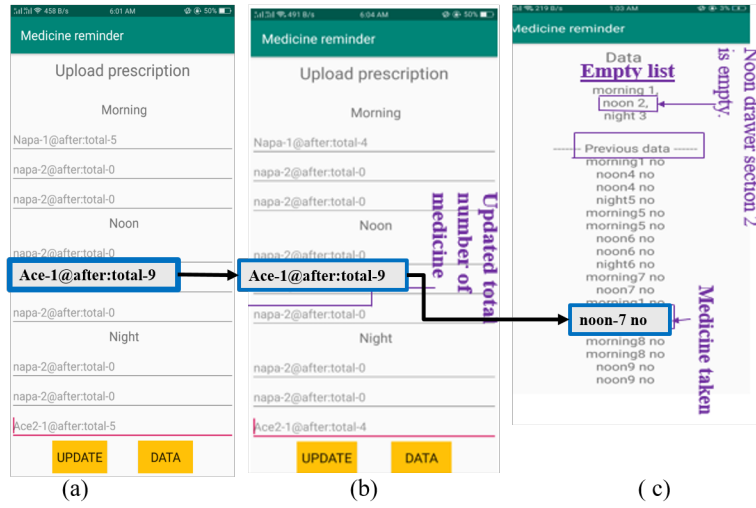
458 B/s 6:01 AM 50%

Medicine reminder

Upload prescription

Morning

Napa-1@after:total-5

napa-2@after:total-0

napa-2@after:total-0

Noon

napa-2@after:total-0

Ace-1@after:total-9

napa-2@after:total-0

Night

napa-2@after:total-0

napa-2@after:total-0

Ace2-1@after:total-5

UPDATE DATA

(a)

491 B/s 6:04 AM 50%

Medicine reminder

Upload prescription

Morning

Napa-1@after:total-4

napa-2@after:total-0

napa-2@after:total-0

Noon

napa-2@after:total-0

Ace-1@after:total-9

napa-2@after:total-0

Night

napa-2@after:total-0

napa-2@after:total-0

Ace2-1@after:total-4

UPDATE DATA

(b)

Updated total number of medicine

219 B/s 1:03 AM 3%

Medicine reminder

Data

Empty list

morning 1,

noon 2,

night 3

------ Previous data ------

morning1 no

noon4 no

noon4 no

night5 no

morning5 no

morning5 no

noon6 no

noon6 no

night6 no

morning7 no

noon7 no

morning1 no

noon-7 no

morning8 no

morning8 no

noon9 no

noon9 no

Noon drawer section 2 is empty.

Medicine taken

( c)